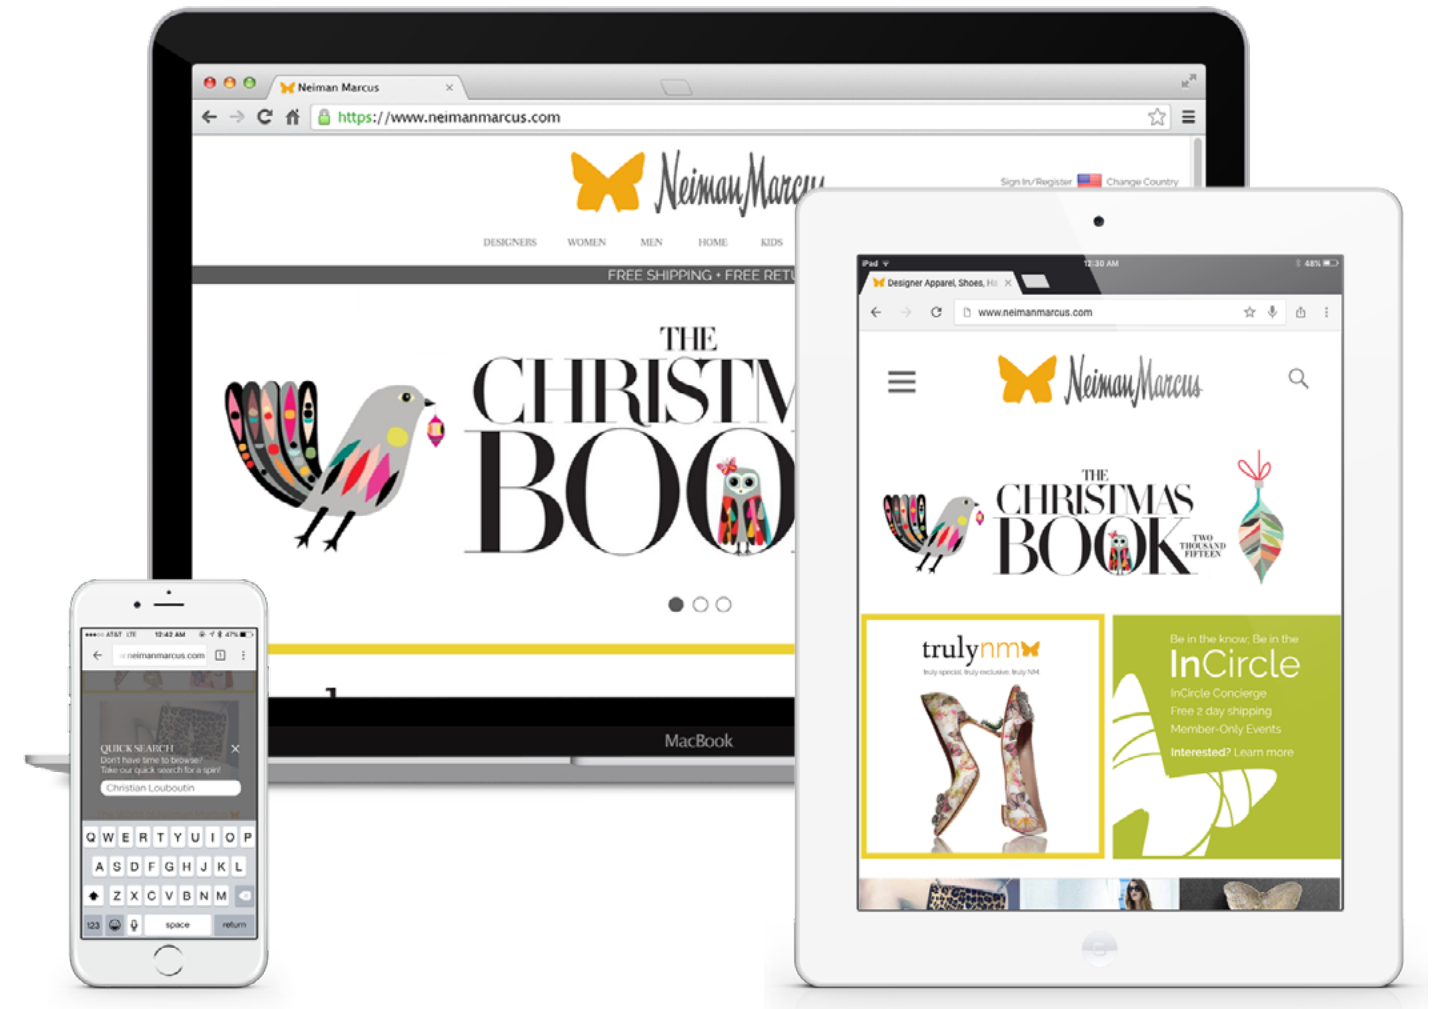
Neiman Marcus

https://www.neimanmarcus.com

Neiman Marcus

Sign In/Register Change Country

DESIGNERS WOMEN MEN HOME KIDS

FREE SHIPPING + FREE RETU

THE CHRISTM BOO

MacBook

iPad 12:30 AM 48%

Designer Apparel, Shoes, H

www.neimanmarcus.com

Neiman Marcus

THE CHRISTMAS BOOK TWO THOUSAND FIFTEEN

trulynm

truly special. truly exclusive. truly NM

Be in the know. Be in the

InCircle

InCircle Concierge

Free 2 day shipping

Member-Only Events

Interested? Learn more

AT&T LTE 12:42 AM 47%

neimanmarcus.com

QUICK SEARCH

Don't have time to browse? Take our quick search for a spin!

Christian Louboutin

Q W E R T Y U I O P
A S D F G H J K L
Z X C V B N M
123 space return